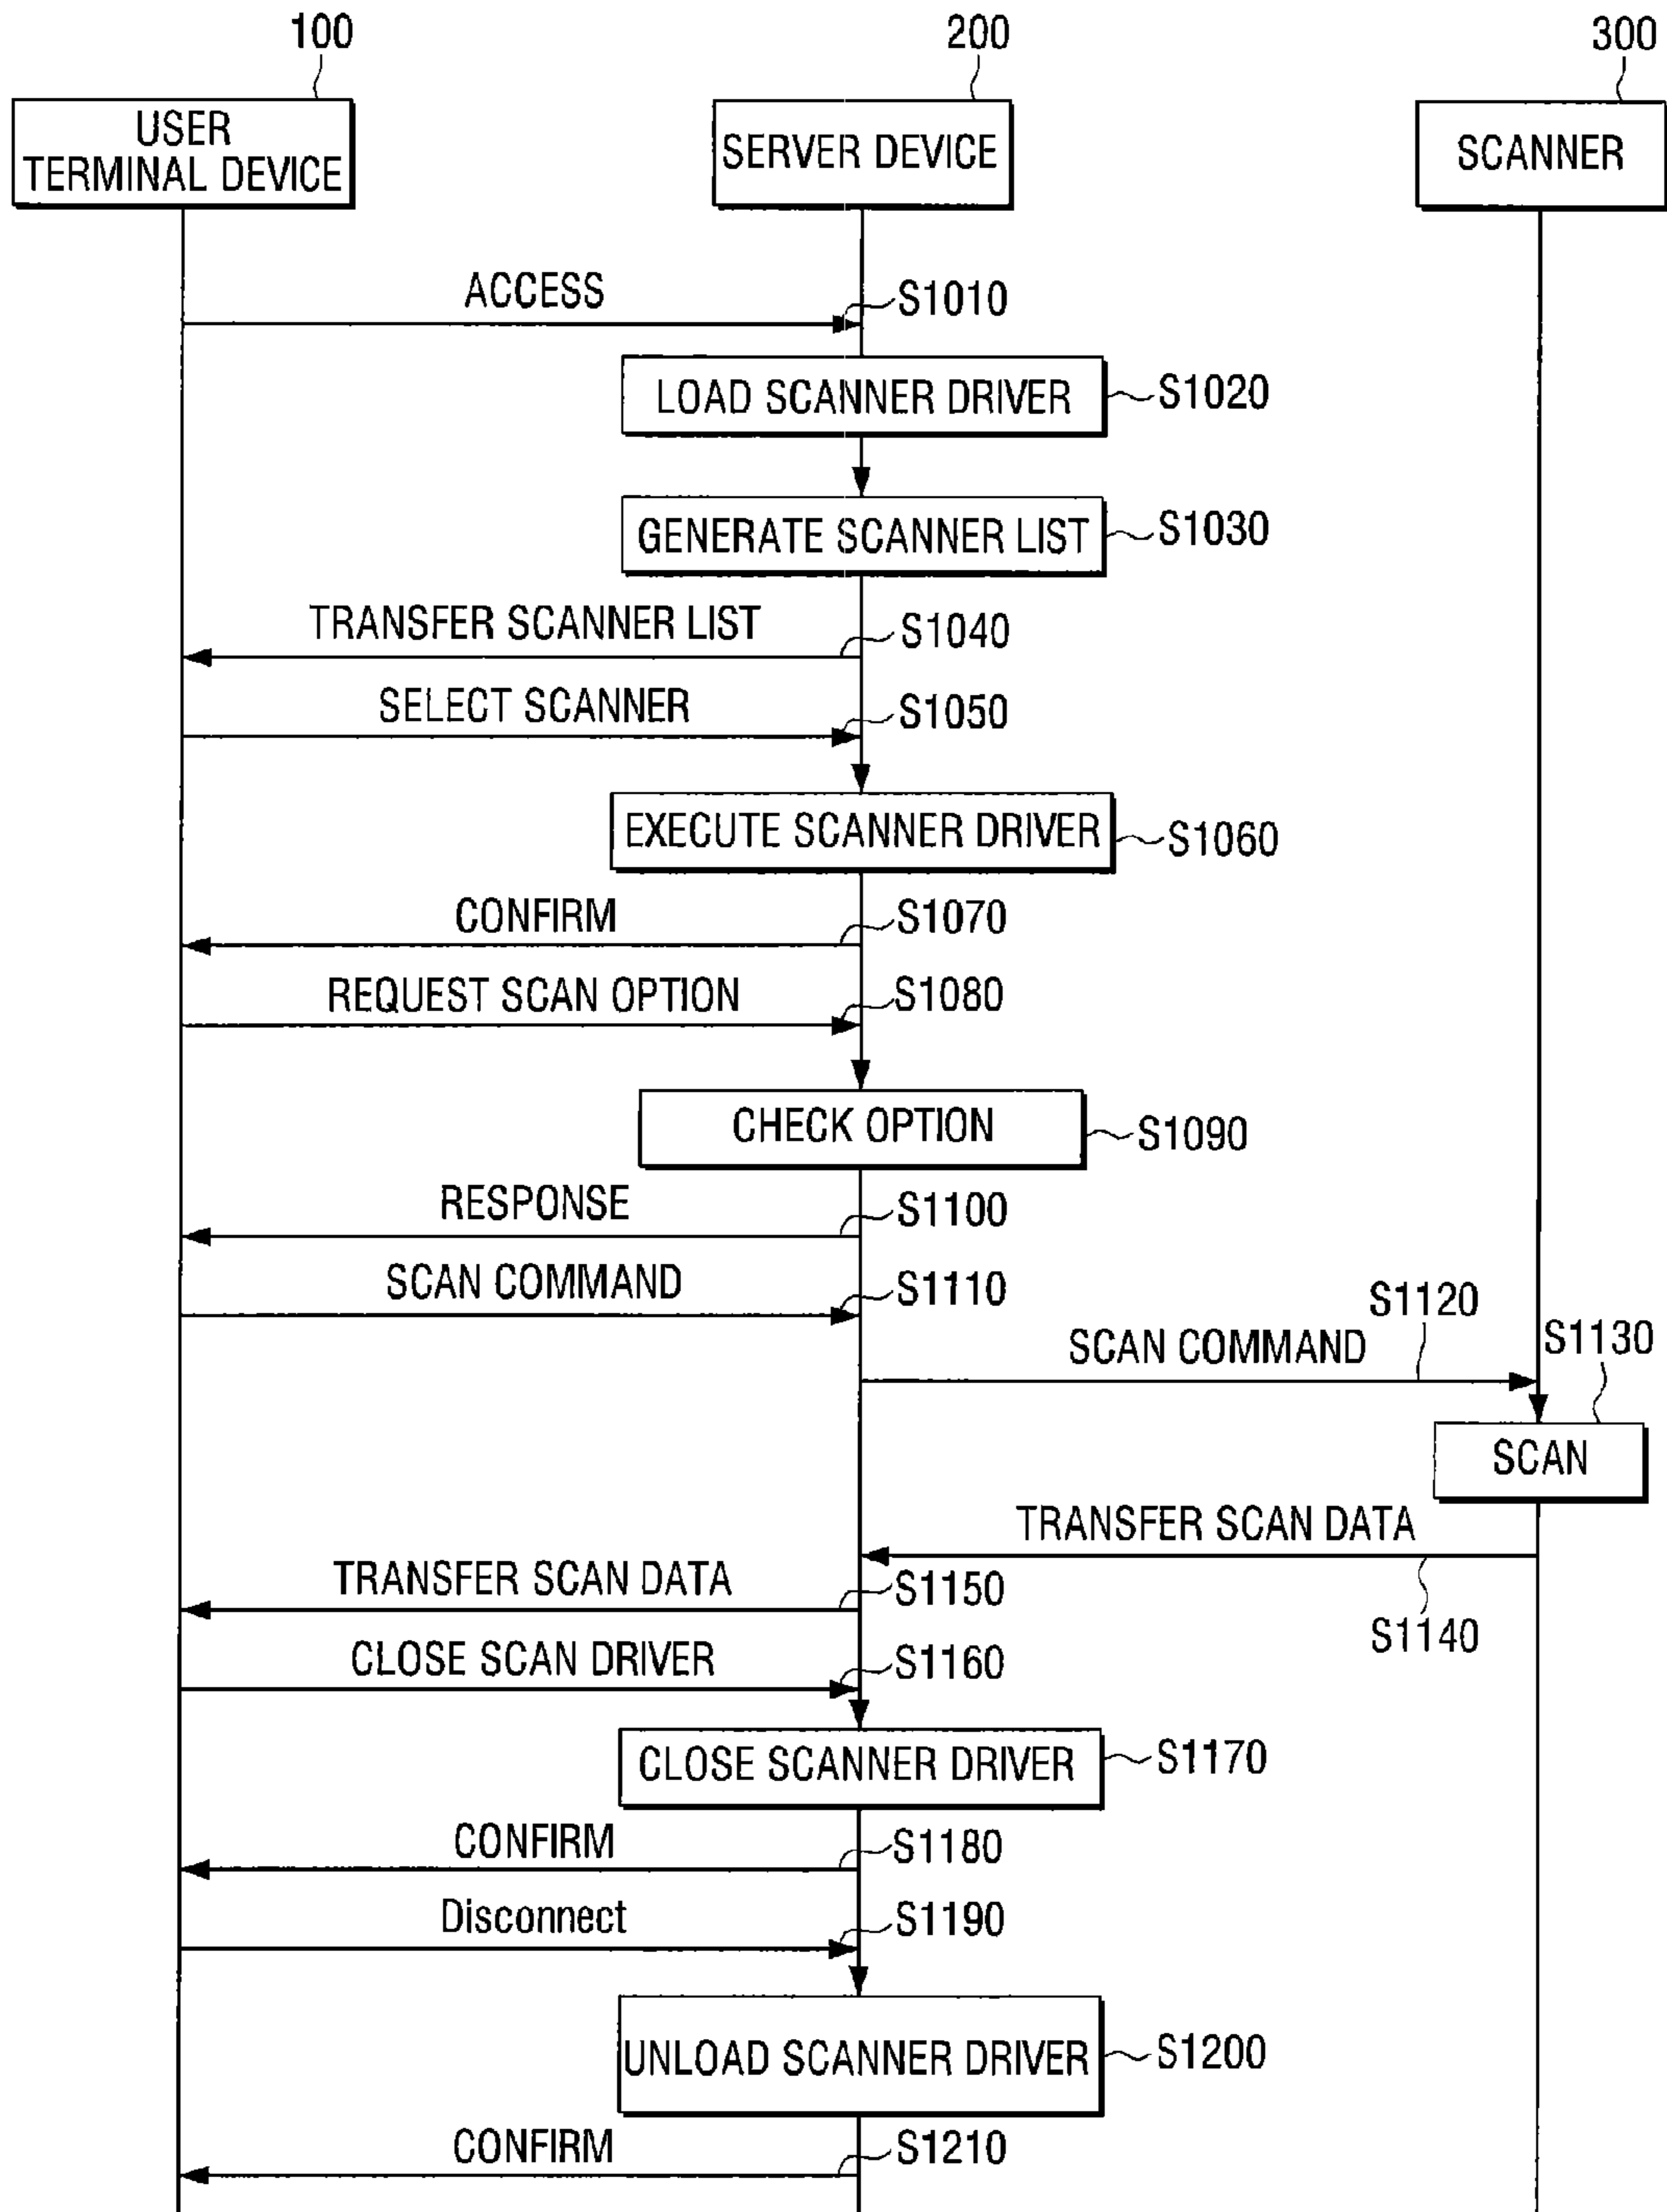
100

200

300

USER TERMINAL DEVICE

SERVER DEVICE

SCANNER

ACCESS

S1010

LOAD SCANNER DRIVER

S1020

GENERATE SCANNER LIST

S1030

TRANSFER SCANNER LIST

S1040

SELECT SCANNER

S1050

EXECUTE SCANNER DRIVER

S1060

CONFIRM

S1070

REQUEST SCAN OPTION

S1080

CHECK OPTION

S1090

RESPONSE

S1100

SCAN COMMAND

S1110

S1120

SCAN COMMAND

S1130

SCAN

TRANSFER SCAN DATA

TRANSFER SCAN DATA

S1150

S1140

CLOSE SCAN DRIVER

S1160

CLOSE SCANNER DRIVER

S1170

CONFIRM

S1180

Disconnect

S1190

UNLOAD SCANNER DRIVER

S1200

CONFIRM

S1210